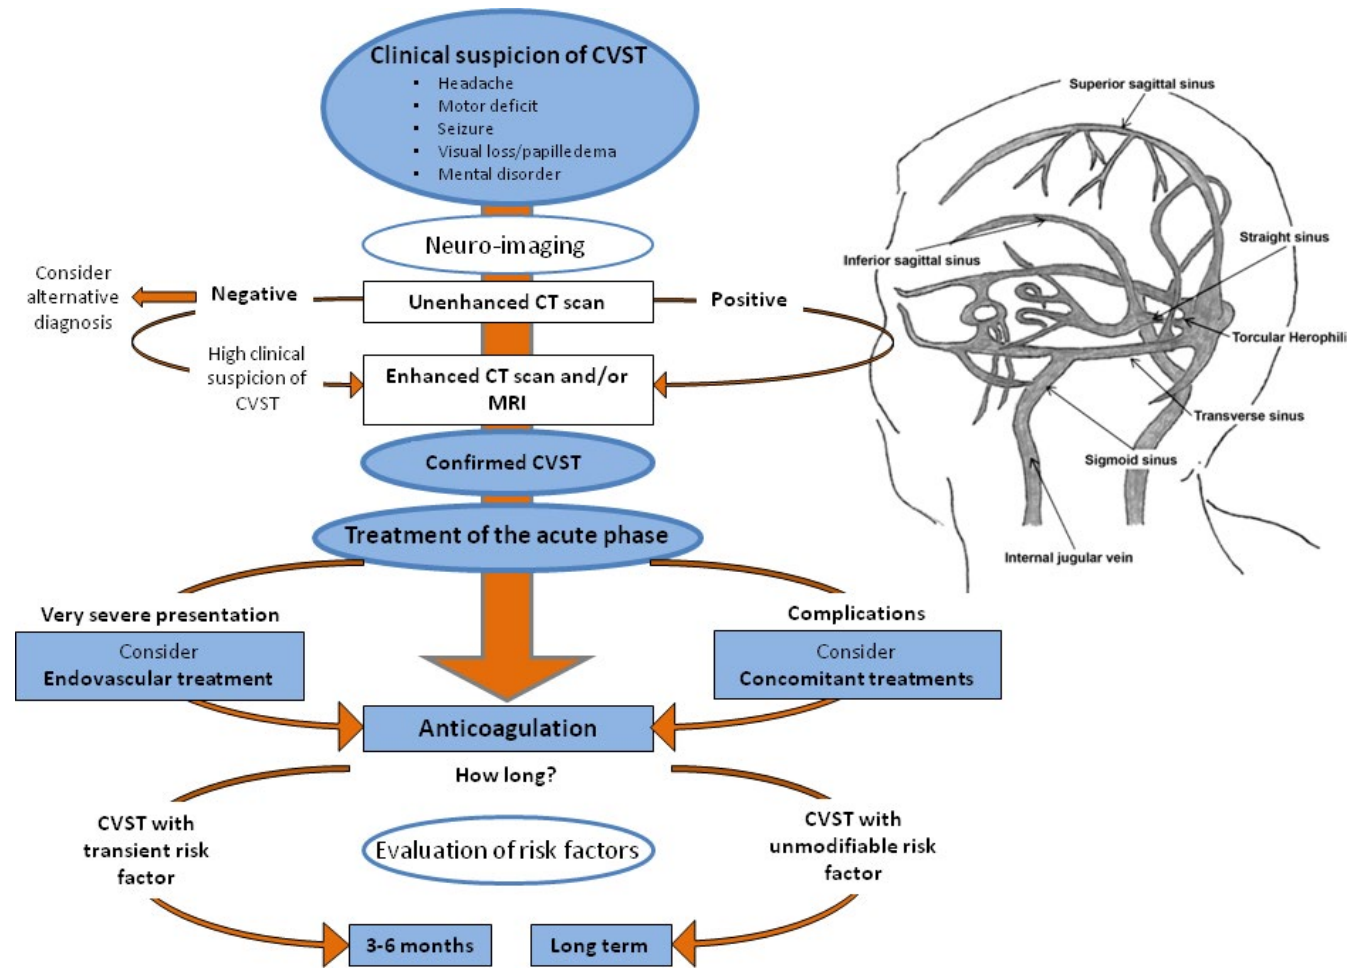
Clinical suspicion of CVST
- Headache
- Motor deficit
- Seizure
- Visual loss/papilledema
- Mental disorder

Neuro-imaging

Consider alternative diagnosis

Negative

Unenhanced CT scan

Positive

High clinical suspicion of CVST

Enhanced CT scan and/or MRI

Confirmed CVST

Treatment of the acute phase

Very severe presentation

Consider Endovascular treatment

Complications

Consider Concomitant treatments

Anticoagulation

How long?

CVST with transient risk factor

Evaluation of risk factors

CVST with unmodifiable risk factor

3-6 months

Long term

Superior sagittal sinus

Inferior sagittal sinus

Straight sinus

Torcular Herophili

Transverse sinus

Sigmoid sinus

Internal jugular vein